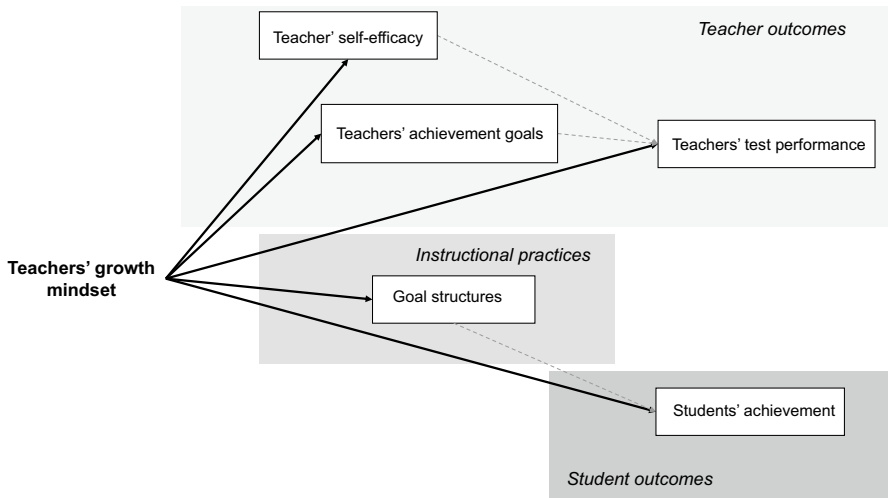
Teacher outcomes

Teacher' self-efficacy

Teachers' achievement goals

Teachers' test performance

Teachers' growth mindset

Instructional practices

Goal structures

Students' achievement

Student outcomes